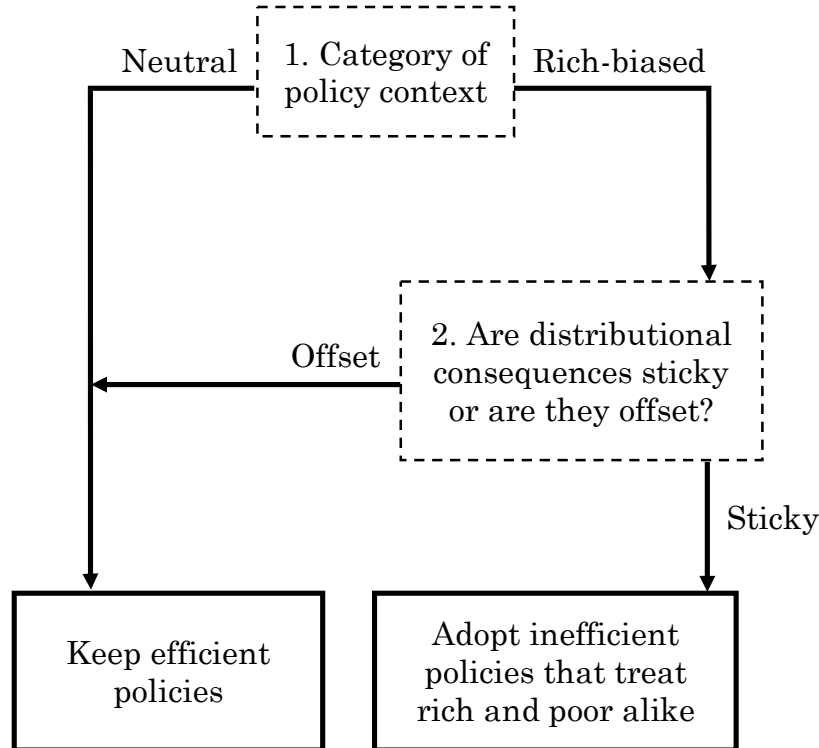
Neutral

1. Category of policy context

Rich-biased

Offset

2. Are distributional consequences sticky or are they offset?

Sticky

Keep efficient policies

Adopt inefficient policies that treat rich and poor alike